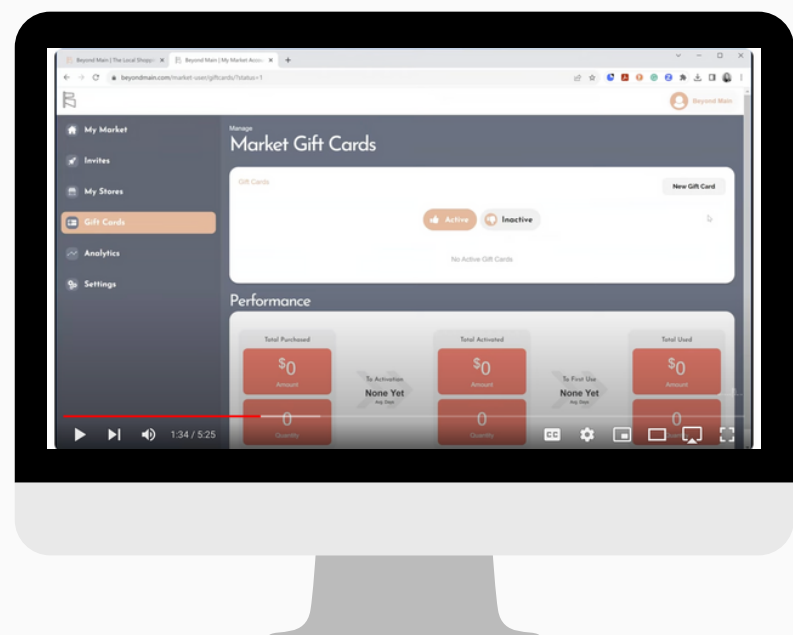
Beyond Main | The Local Shopp... ×
Beyond Main | My Market Acco... ×
+

beyondmain.com/market-user/giftcards/?status=1

Beyond Main

My Market
Invites
My Stores
Gift Cards
Analytics
Settings

Manage
Market Gift Cards

Gift Cards
New Gift Card

Active
Inactive

No Active Gift Cards

Performance

Total Purchased
$0
Amount
0
Quantity

To Activation
None Yet
Avg. Days

Total Activated
$0
Amount
0
Quantity

To First Use
None Yet
Avg. Days

Total Used
$0
Amount
0

1:34 / 5:25